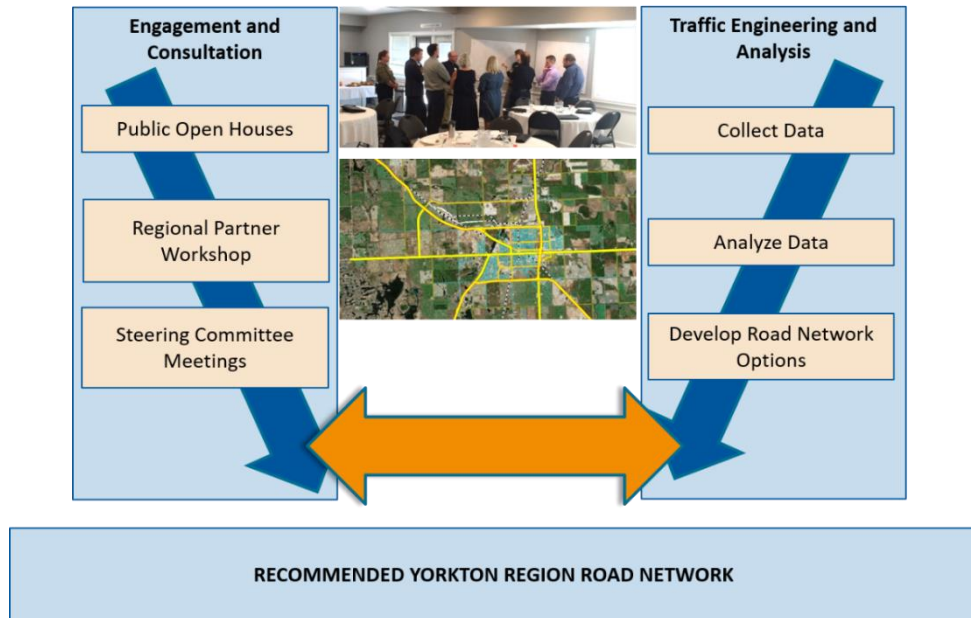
Engagement and Consultation

Public Open Houses

Regional Partner Workshop

Steering Committee Meetings

Traffic Engineering and Analysis

Collect Data

Analyze Data

Develop Road Network Options

RECOMMENDED YORKTON REGION ROAD NETWORK